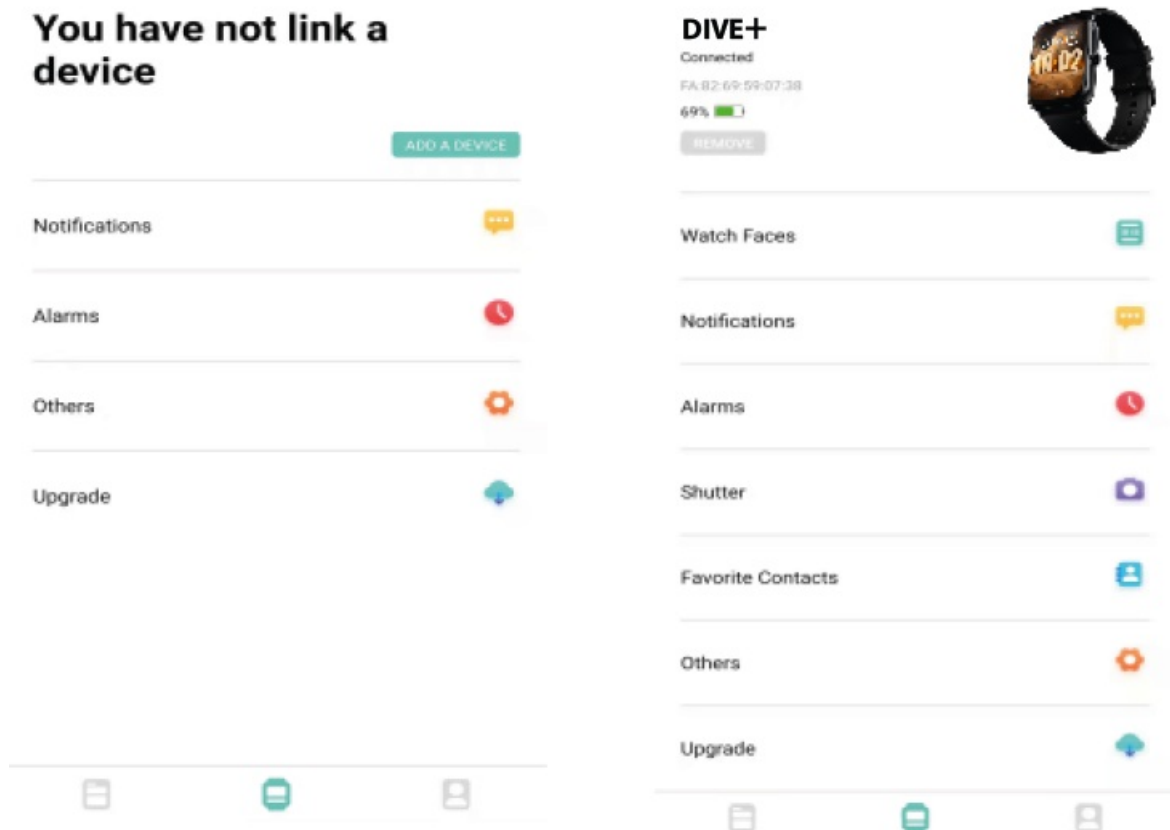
You have not link a device

ADD A DEVICE

Notifications

Alarms

Others

Upgrade

DIVE+

Connected

FA:82:69:59:07:38

69%

REMOVE

10 02

Watch Faces

Notifications

Alarms

Shutter

Favorite Contacts

Others

Upgrade